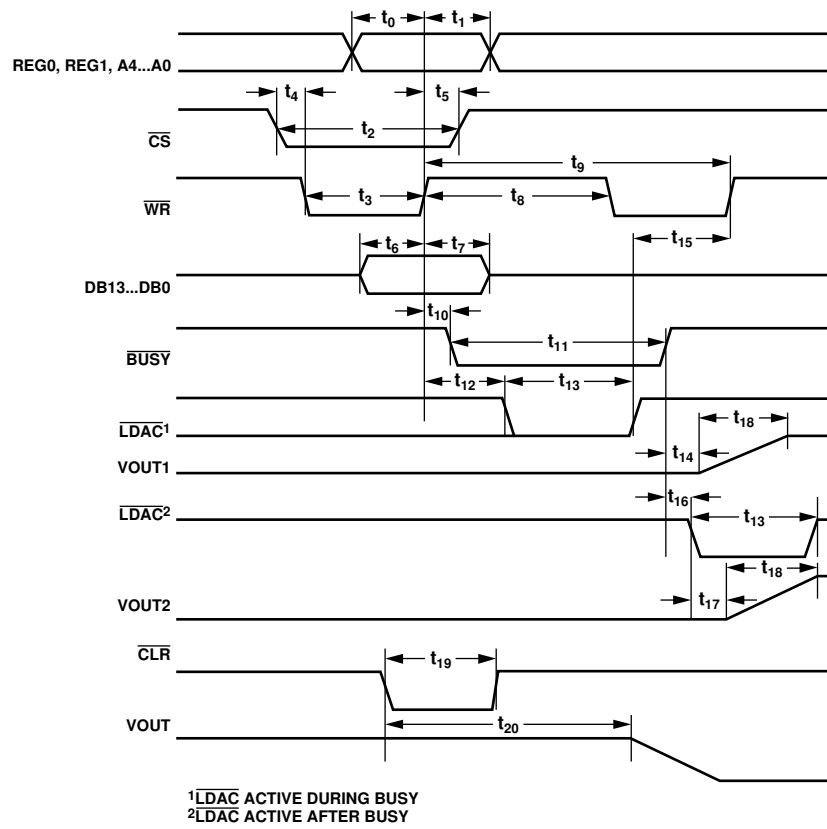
$t_0$ $t_1$

REG0, REG1, A4...A0

$t_4$ $t_5$

$t_2$

$\overline{CS}$

$t_9$

$t_3$ $t_8$

$\overline{WR}$

$t_{15}$

$t_6$ $t_7$

DB13...DB0

$t_{10}$

$t_{11}$

$\overline{BUSY}$

$t_{12}$ $t_{13}$

$\overline{LDAC}^1$

$t_{18}$

VOUT1

$t_{14}$

$\overline{LDAC}^2$

$t_{16}$

$t_{13}$

$t_{18}$

VOUT2

$t_{17}$

$\overline{CLR}$

$t_{19}$

VOUT

$t_{20}$

$^1\overline{LDAC}$ ACTIVE DURING BUSY
$^2\overline{LDAC}$ ACTIVE AFTER BUSY